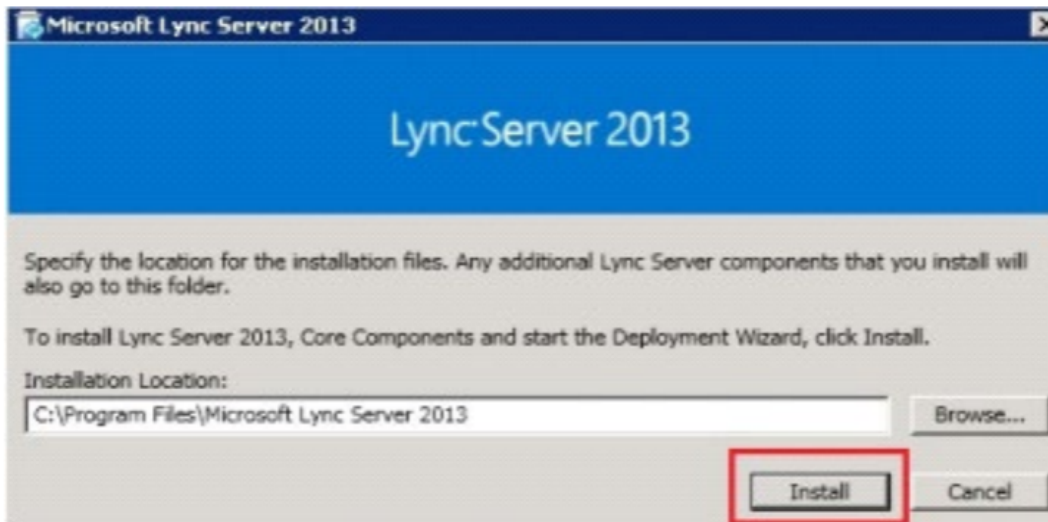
Microsoft Lync Server 2013

Lync Server 2013

Specify the location for the installation files. Any additional Lync Server components that you install will also go to this folder.

To install Lync Server 2013, Core Components and start the Deployment Wizard, click Install.

Installation Location:

C:\Program Files\Microsoft Lync Server 2013

Browse...

Install

Cancel